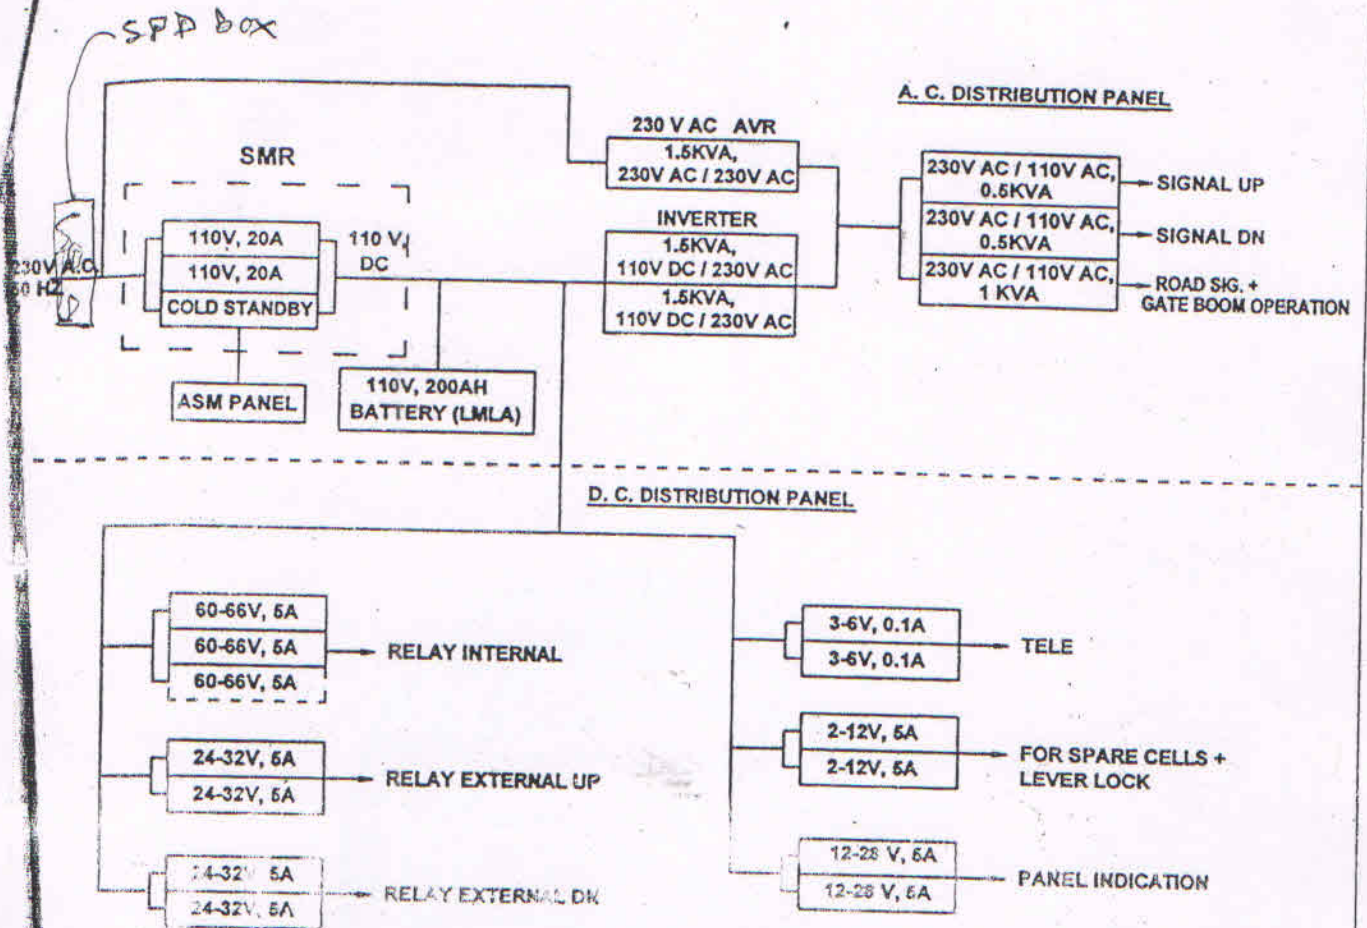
SPD box

A. C. DISTRIBUTION PANEL

230 V AC AVR
1.5KVA,
230V AC / 230V AC

SMR

230V A.C.
50 HZ

110V, 20A
110V, 20A
COLD STANDBY

110 V
DC

INVERTER
1.5KVA,
110V DC / 230V AC
1.5KVA,
110V DC / 230V AC

230V AC / 110V AC,
0.5KVA
SIGNAL UP
230V AC / 110V AC,
0.5KVA
SIGNAL DN
230V AC / 110V AC,
1 KVA
ROAD SIG. +
GATE BOOM OPERATION

ASM PANEL

110V, 200AH
BATTERY (LMLA)

D. C. DISTRIBUTION PANEL

60-66V, 5A
60-66V, 5A
60-66V, 5A
RELAY INTERNAL

24-32V, 5A
24-32V, 5A
RELAY EXTERNAL UP

24-32V, 5A
24-32V, 5A
RELAY EXTERNAL DN

3-6V, 0.1A
3-6V, 0.1A
TELE

2-12V, 5A
2-12V, 5A
FOR SPARE CELLS +
LEVER LOCK

12-28 V, 5A
12-28 V, 5A
PANEL INDICATION